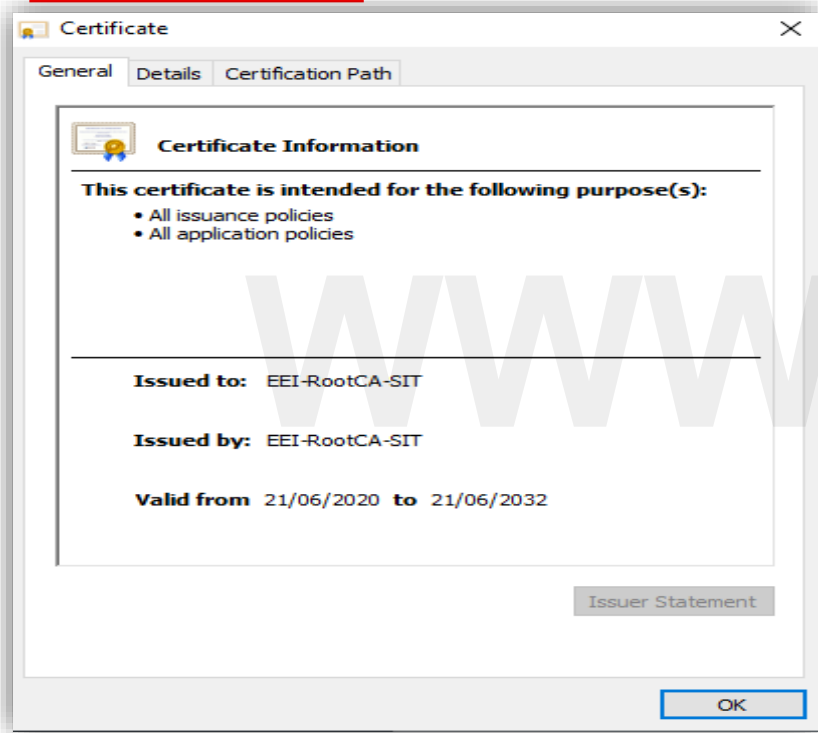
Certificate

General | Details | Certification Path

Certificate Information

This certificate is intended for the following purpose(s):
• All issuance policies
• All application policies

WWW

Issued to: EEI-RootCA-SIT

Issued by: EEI-RootCA-SIT

Valid from 21/06/2020 to 21/06/2032

Issuer Statement

OK